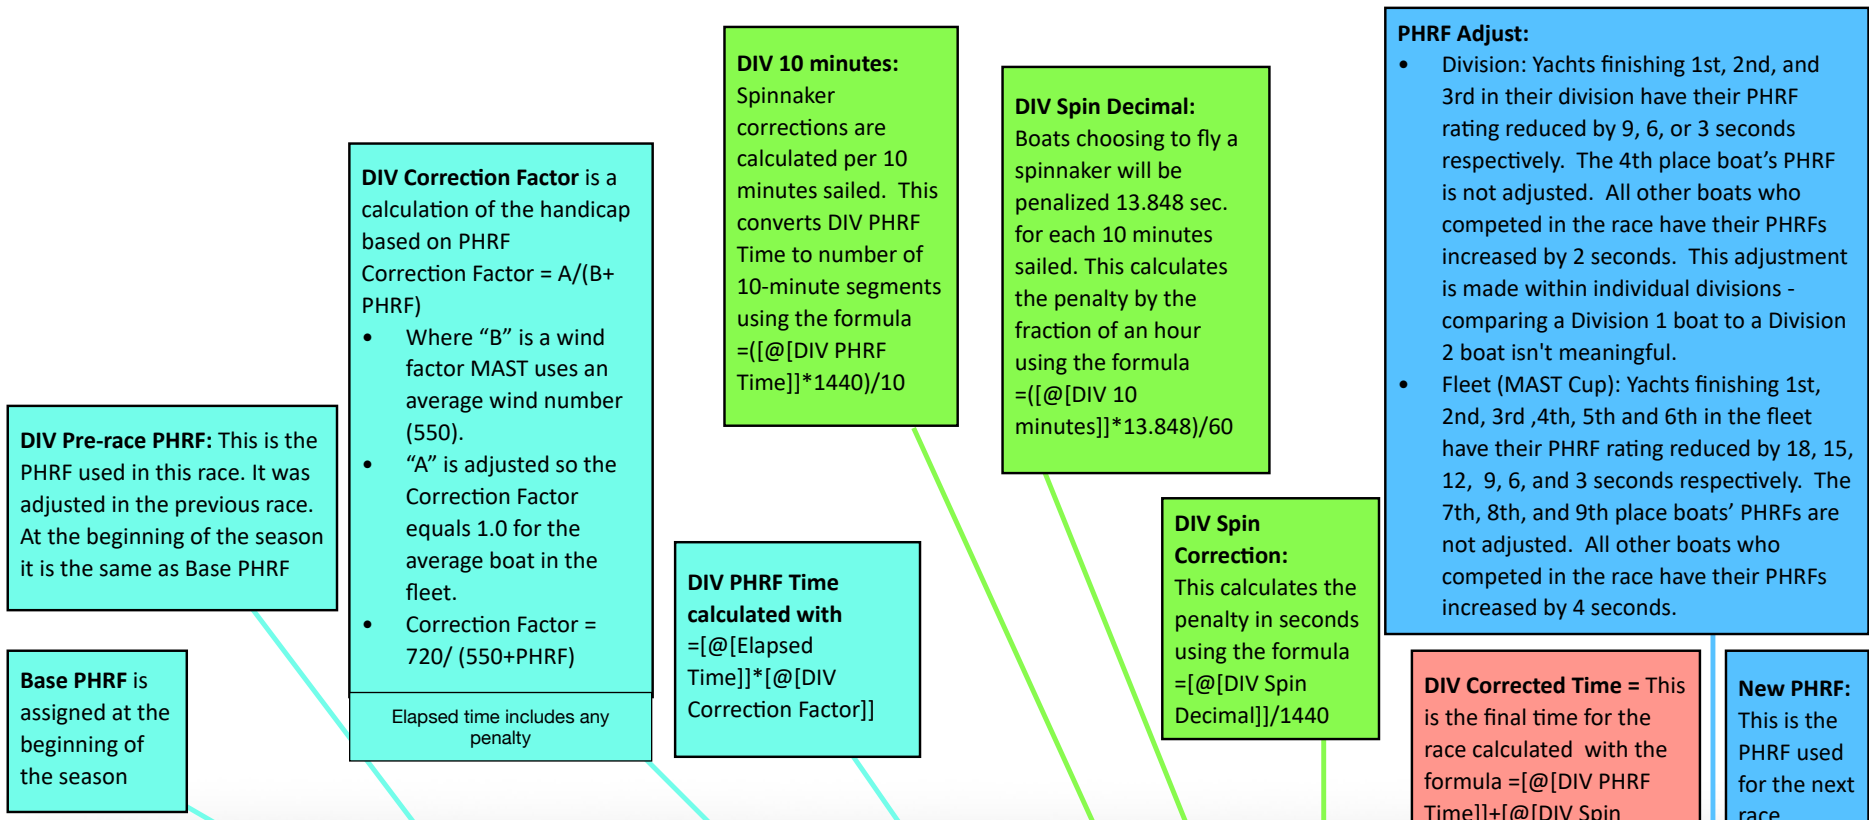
**DIV Pre-race PHRF:** This is the PHRF used in this race. It was adjusted in the previous race. At the beginning of the season it is the same as Base PHRF

**Base PHRF** is assigned at the beginning of the season

**DIV Correction Factor** is a calculation of the handicap based on PHRF Correction Factor = A/(B+ PHRF)

- Where “B” is a wind factor MAST uses an average wind number (550).
- “A” is adjusted so the Correction Factor equals 1.0 for the average boat in the fleet.
- Correction Factor = 720/ (550+PHRF)

Elapsed time includes any penalty

**DIV 10 minutes:** Spinnaker corrections are calculated per 10 minutes sailed. This converts DIV PHRF Time to number of 10-minute segments using the formula =([@[DIV PHRF Time]]*1440)/10

**DIV PHRF Time calculated with** =[@[Elapsed Time]]*[@[DIV Correction Factor]]

**DIV Spin Decimal:** Boats choosing to fly a spinnaker will be penalized 13.848 sec. for each 10 minutes sailed. This calculates the penalty by the fraction of an hour using the formula =([@[DIV 10 minutes]]*13.848)/60

**DIV Spin Correction:** This calculates the penalty in seconds using the formula =[@[DIV Spin Decimal]]/1440

**PHRF Adjust:**
- Division: Yachts finishing 1st, 2nd, and 3rd in their division have their PHRF rating reduced by 9, 6, or 3 seconds respectively. The 4th place boat’s PHRF is not adjusted. All other boats who competed in the race have their PHRFs increased by 2 seconds. This adjustment is made within individual divisions - comparing a Division 1 boat to a Division 2 boat isn't meaningful.
- Fleet (MAST Cup): Yachts finishing 1st, 2nd, 3rd ,4th, 5th and 6th in the fleet have their PHRF rating reduced by 18, 15, 12, 9, 6, and 3 seconds respectively. The 7th, 8th, and 9th place boats’ PHRFs are not adjusted. All other boats who competed in the race have their PHRFs increased by 4 seconds.

**DIV Corrected Time =** This is the final time for the race calculated with the formula =[@[DIV PHRF Time]]+[@[DIV Spin

**New PHRF:** This is the PHRF used for the next race